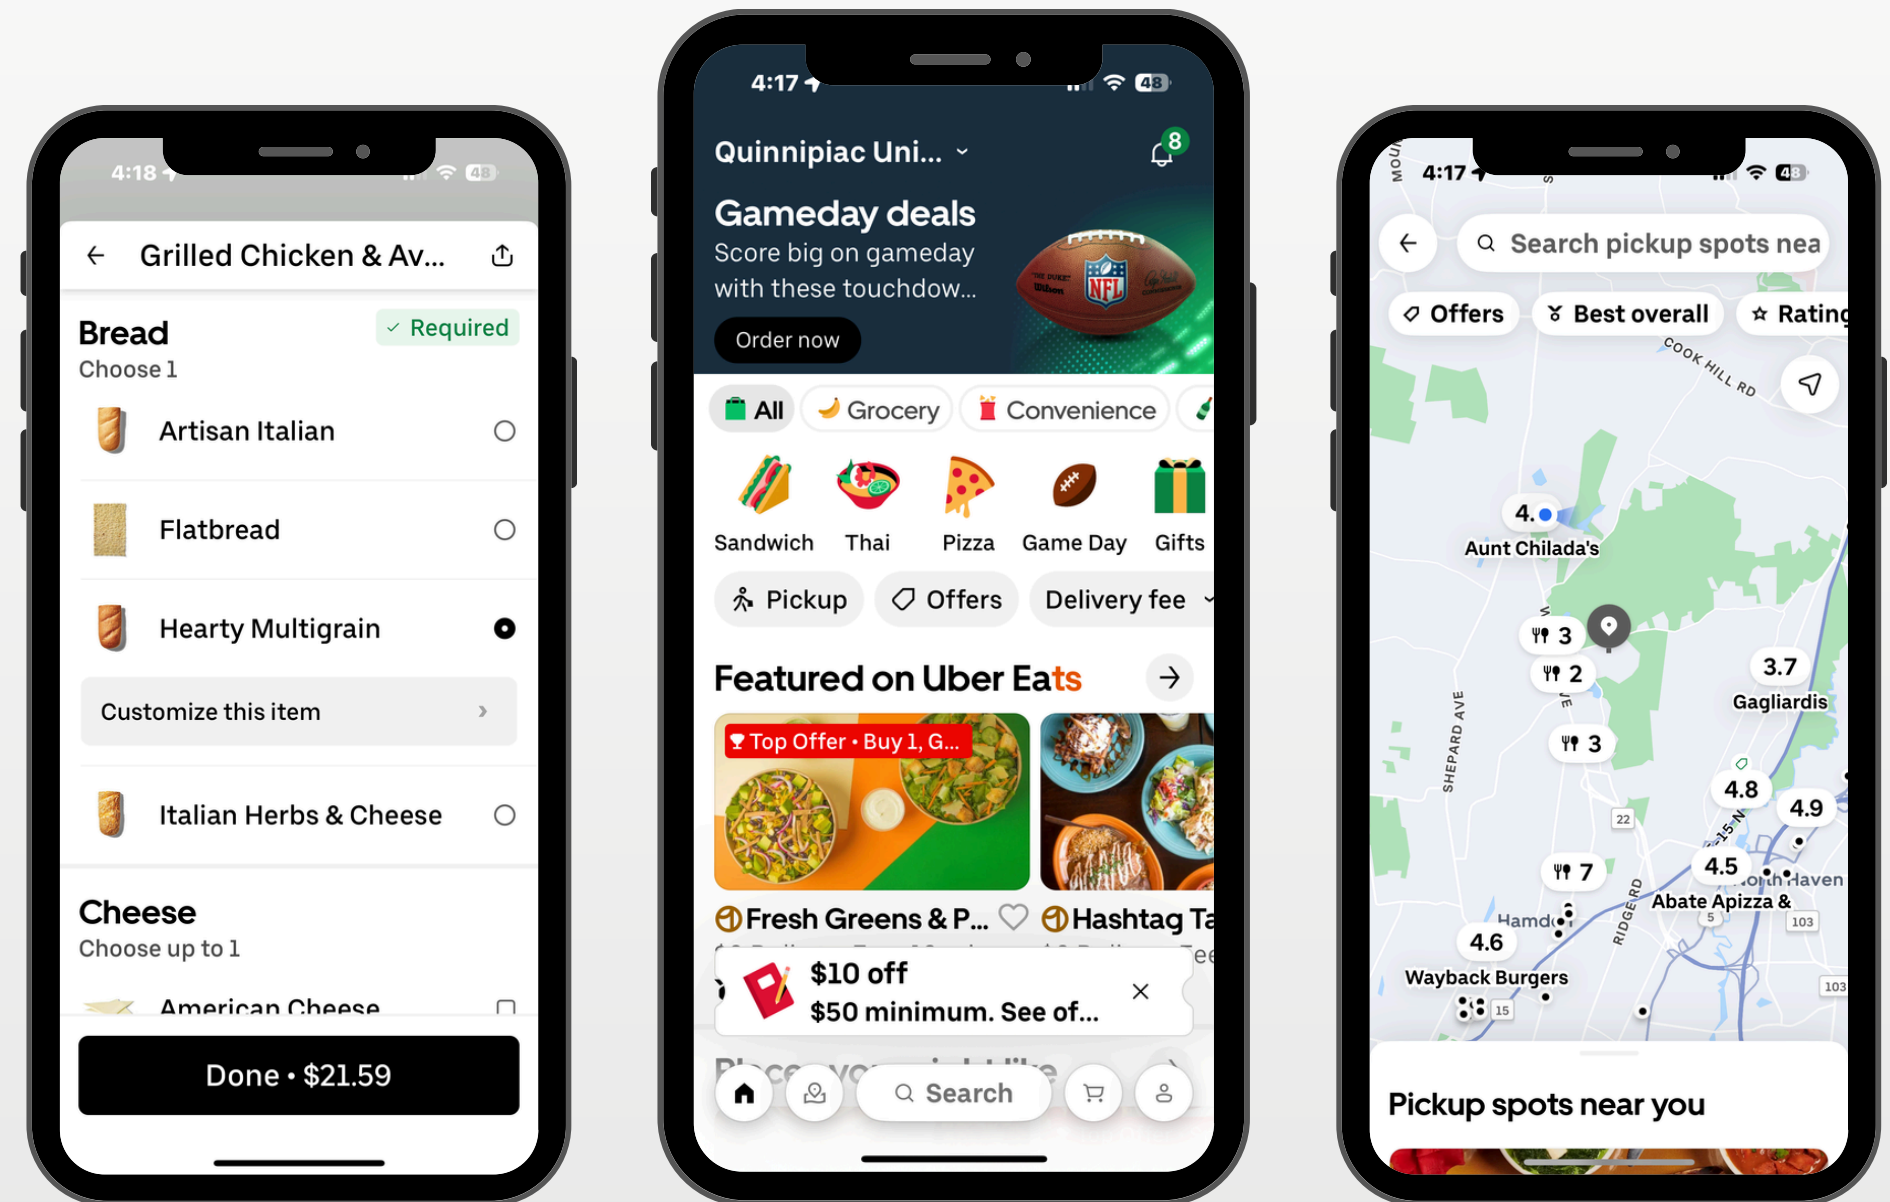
4:18

48

Grilled Chicken & Av...

Bread

Required

Choose 1

Artisan Italian

Flatbread

Hearty Multigrain

Customize this item

Italian Herbs & Cheese

Cheese

Choose up to 1

American Cheese

Done • $21.59

4:17

48

Quinnipiac Uni...

8

Gameday deals

Score big on gameday with these touchdow...

Order now

All

Grocery

Convenience

Sandwich

Thai

Pizza

Game Day

Gifts

Pickup

Offers

Delivery fee

Featured on Uber Eats

Top Offer • Buy 1, G...

Fresh Greens & P...

Hashtag Ta

$10 off

$50 minimum. See of...

Search

4:17

48

Search pickup spots nea

Offers

Best overall

Rating

COOK HILL RD

4.

Aunt Chilada's

3

2

3.7

Gagliardis

SHEPARD AVE

3

4.8

4.9

22

4.5

7

North Haven

Abate Apizza &

RIDGE RD

Hamden

103

4.6

Wayback Burgers

15

103

Pickup spots near you